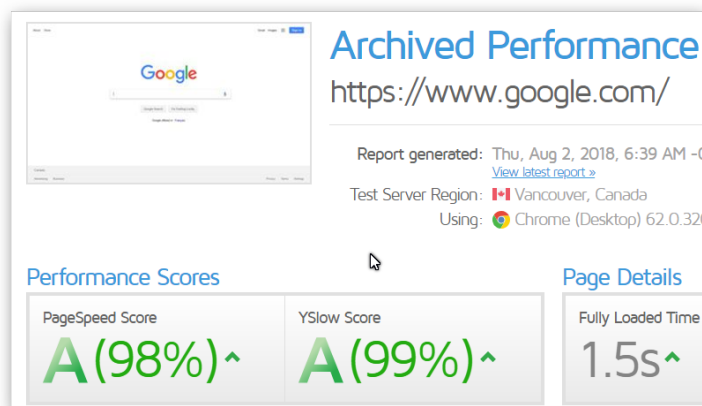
About Store

Gmail Images Sign in

Google

Google Search I'm Feeling Lucky

Google offered in: Français

Canada

Advertising Business

Privacy Terms Settings

Archived Performance

https://www.google.com/

Report generated: Thu, Aug 2, 2018, 6:39 AM -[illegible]

View latest report »

Test Server Region: Vancouver, Canada

Using: Chrome (Desktop) 62.0.32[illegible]

Performance Scores

PageSpeed Score

A (98%)

YSlow Score

A (99%)

Page Details

Fully Loaded Time

1.5s